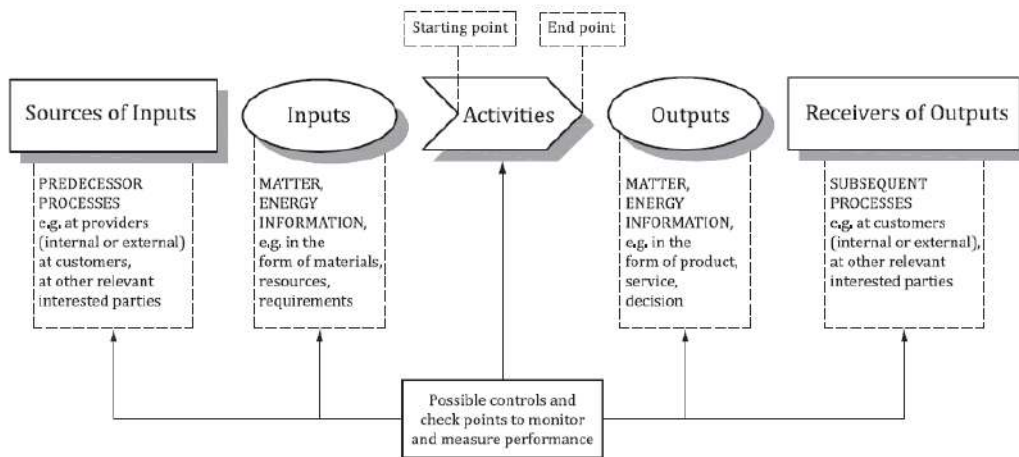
Starting point

End point

Sources of Inputs

Inputs

Activities

Outputs

Receivers of Outputs

PREDECESSOR PROCESSES e.g. at providers (internal or external) at customers, at other relevant interested parties

MATTER, ENERGY INFORMATION, e.g. in the form of materials, resources, requirements

MATTER, ENERGY INFORMATION, e.g. in the form of product, service, decision

SUBSEQUENT PROCESSES e.g. at customers (internal or external), at other relevant interested parties

Possible controls and check points to monitor and measure performance